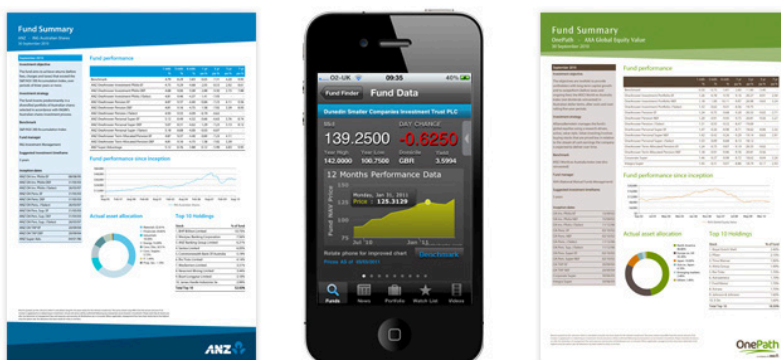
Fund Summary

Fund performance

Fund performance since inception

Actual asset allocation

Top 10 Holdings

ANZ

O2-UK 09:35 40%

Fund Finder Fund Data

Dunedin Smaller Companies Investment Trust PLC

Bid DAY CHANGE

139.2500 -0.6250

Year High Year Low Denom Yield

142.0000 106.7500 GBR 3.5994

12 Months Performance Data

Monday, Jan 31, 2011

Price : 125.3129

Fund NAV Price

Jul '10 Jan '11

Rotate phone for improved chart

Prices AS at 16/08/2011

Benchmark

Funds News Portfolio Watch List Videos

Fund Summary

OnePath

Fund performance

Fund performance since inception

Actual asset allocation

Top 10 Holdings

OnePath